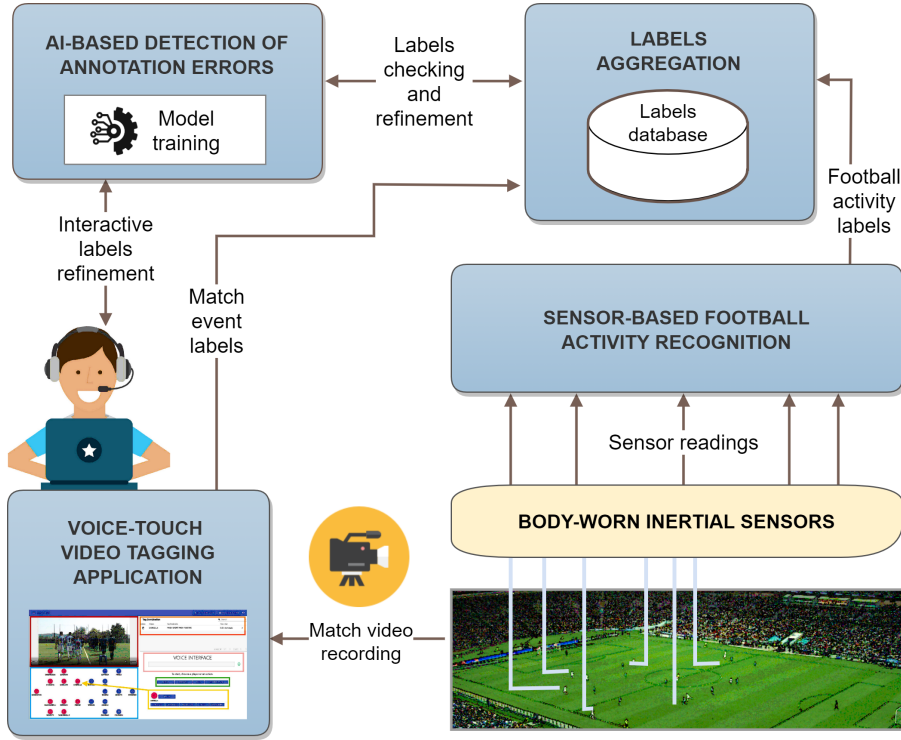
AI-BASED DETECTION OF ANNOTATION ERRORS

Model training

Labels checking and refinement

LABELS AGGREGATION

Labels database

Football activity labels

Interactive labels refinement

Match event labels

SENSOR-BASED FOOTBALL ACTIVITY RECOGNITION

Sensor readings

BODY-WORN INERTIAL SENSORS

VOICE-TOUCH VIDEO TAGGING APPLICATION

VOICE INTERFACE

Match video recording